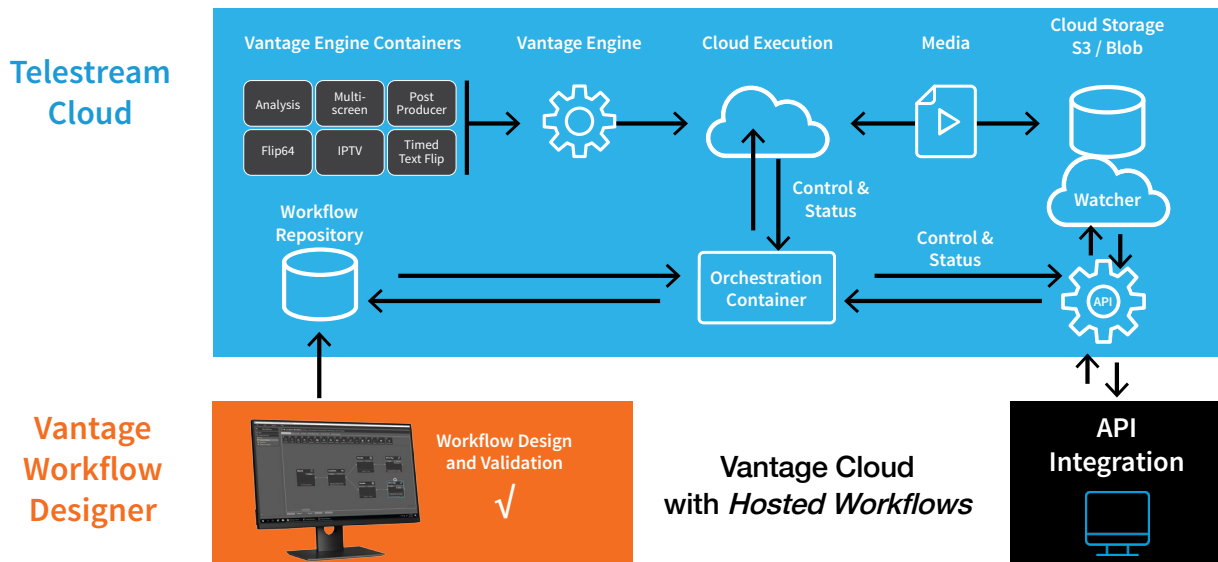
Telestream Cloud

Vantage Engine Containers

| Analysis | Multi-screen | Post Producer |
|---|---|---|
| Flip64 | IPTV | Timed Text Flip |

Vantage Engine

Cloud Execution

Media

Cloud Storage S3 / Blob

Control & Status

Watcher

Workflow Repository

Control & Status

Orchestration Container

API

Vantage Workflow Designer

Workflow Design and Validation

√

Vantage Cloud with *Hosted Workflows*

API Integration